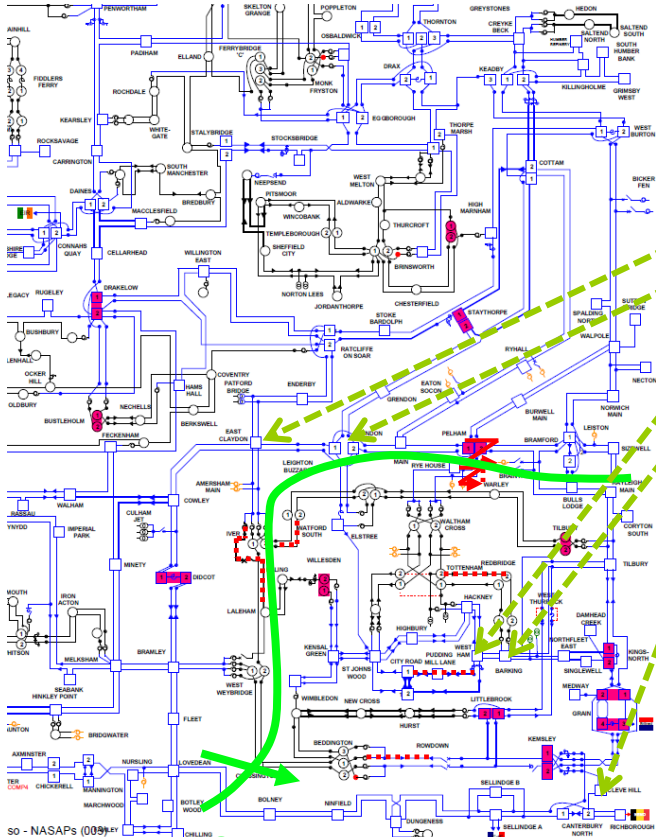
PENWORTHAM
SKELTON GRANGE
POPPLETON
GREYSTONES
HEDON
AINHILL
PADIHAM
ELLAND
FERRYBRIDGE 'C'
OSBALDWICK
THORNTON
CREYKE BECK
SALTEND NORTH
SALTEND SOUTH
SOUTH HUMBER BANK
FIDDLERS FERRY
ROCHDALE
MONK FRYSTON
DRAX
KEADBY
KILLINGHOLME
GRIMSBY WEST
KEARSLEY
WHITEGATE
EGGBOROUGH
ROCKSAVAGE
CARRINGTON
STALYBRIDGE
STOCKSBRIDGE
THORPE MARSH
WEST BURTON
SOUTH MANCHESTER
COTTAM
DAINES
BREDBURY
NEEPSEND
WEST MELTON
BICKER FEN
PITSMOOR
ALDWARKE
MACCLESFIELD
WINCOBANK
THURCROFT
HIGH MARNHAM
CONNAHS QUAY
CELLARHEAD
TEMPLEBOROUGH
SHEFFIELD CITY
BRINSWORTH
NORTON LEES
WILLINGTON EAST
LEGACY
RUGELEY
JORDANTHORPE
CHESTERFIELD
DRAKELOW
SPALDING NORTH
BUSHBURY
STOKE BARDOLPH
STAYTHORPE
RATCLIFFE ON SOAR
WALPOLE
RYHALL
OCKER HILL
COVENTRY
HAMS HALL
ENDERBY
OLDBURY
EATON SOCON
NECTON
PATFORD BRIDGE
BURWELL MAIN
NORWICH MAIN
NECHELLS
BUSTLEHOLM
BERKSWELL
GRENDON
FECKENHAM
EAST CLAYDON
PELHAM
BRAMFORD
LEISTON
SIZEWELL
LEIGHTON BUZZARD
MAIN
RYE HOUSE
AMERSHAM MAIN
WARLEY
BULLS LODGE
RAYLEIGH MAIN
WALHAM
IMPERIAL PARK
COWLEY
WATFORD SOUTH
ELSTREE
WALTHAM CROSS
TILBURY
CORYTON SOUTH
CULHAM JET
IVER
WILLESDEN
MINETY
DIDCOT
TOTTENHAM
REDBRIDGE
IRON ACTON
LALEHAM
HACKNEY
WEST THURROCK
DAMHEAD CREEK
HIGHBURY
KENSAL GREEN
WEST HAM
NORTHFLEET EAST
KINGSNORTH
MELKSHAM
BRAMLEY
ST JOHNS WOOD
CITY ROAD
PUDDING MILL LANE
BARKING
SINGLEWELL
SEABANK
HINKLEY POINT
WEST WEYBRIDGE
WIMBLEDON
NEW CROSS
LITTLEBROOK
MEDWAY
GRAIN
BRIDGWATER
FLEET
HURST
BEDDINGTON
ROWDOWN
KEMSLEY
AXMINSTER
NURSLING
LOVEDEAN
CHICKERELL
MANNINGTON
MARCHWOOD
SELLINDGE B
CLEVE HILL
BOTLEY WOOD
BOLNEY
NINFIELD
DUNGENESS
SELLINDGE A
CANTERBURY NORTH
RICHBOROUGH
CHILLING
so - NASAPs (003)